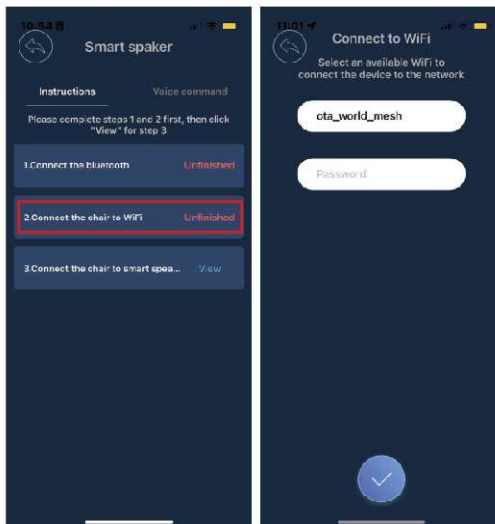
10:54

Smart spaker

Instructions

Voice command

Please complete steps 1 and 2 first, then click "View" for step 3

1.Connect the bluetooth

Unfinished

2.Connect the chair to WiFi

Unfinished

3.Connect the chair to smart spea...

View

11:01

Connect to WiFi

Select an available WiFi to connect the device to the network

ota_world_mesh

Password